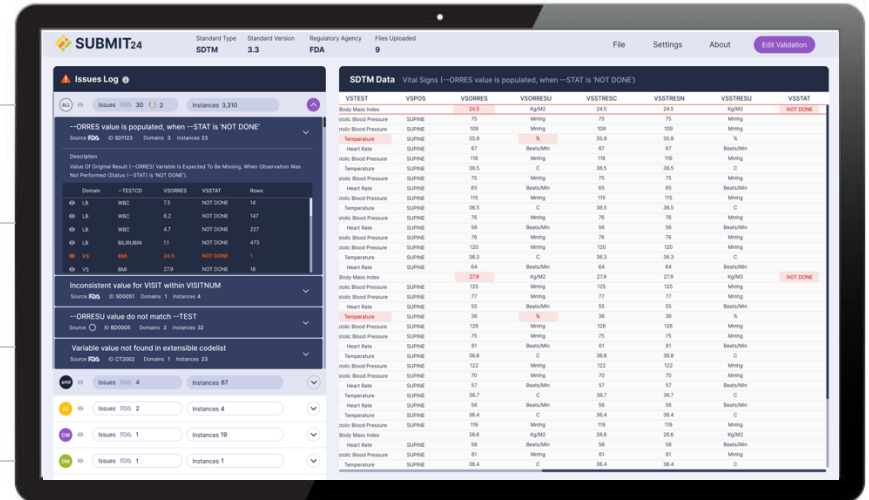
SUBMIT24

Standard Type SDTM
Standard Version 3.3
Regulatory Agency FDA
Files Uploaded 9

File
Settings
About
Edit Validation

Issues Log

ALL
Issues FDA 30 2
Instances 3,310

--ORRES value is populated, when --STAT is 'NOT DONE'
Source FDA ID SD1123 Domains 3 Instances 23

Description
Value Of Original Result (--ORRES) Variable Is Expected To Be Missing, When Observation Was Not Performed (Status (--STAT) Is 'NOT DONE').

| Domain | --TESTCD | VSORRES | VSSTAT | Rows |
|---|---|---|---|---|
| LB | WBC | 7.3 | NOT DONE | 14 |
| LB | WBC | 6.2 | NOT DONE | 147 |
| LB | WBC | 4.7 | NOT DONE | 227 |
| LB | BILIRUBIN | 1.1 | NOT DONE | 473 |
| VS | BMI | 24.5 | NOT DONE | 1 |
| VS | BMI | 27.9 | NOT DONE | 16 |

Inconsistent value for VISIT within VISITNUM
Source FDA ID SD0051 Domains 1 Instances 4

--ORRESU value do not match --TEST
Source ID BD0005 Domains 2 Instances 32

Variable value not found in extensible codelist
Source FDA ID CT2002 Domains 1 Instances 23

Issues FDA 4
Instances 67

AE
Issues FDA 2
Instances 4

CM
Issues FDA 1
Instances 19

DM
Issues FDA 1
Instances 1

SDTM Data Vital Signs (--ORRES value is populated, when --STAT is 'NOT DONE')

| VSTEST | VSPOS | VSORRES | VSORRESU | VSSTRESC | VSSTRESN | VSSTRESU | VSSTAT |
|---|---|---|---|---|---|---|---|
| Body Mass Index | | 24.5 | Kg/M2 | 24.5 | 24.5 | Kg/M2 | NOT DONE |
| stolic Blood Pressure | SUPINE | 75 | Mmhg | 75 | 75 | Mmhg | |
| stolic Blood Pressure | SUPINE | 109 | Mmhg | 109 | 109 | Mmhg | |
| Temperature | SUPINE | 35.9 | % | 35.9 | 35.9 | % | |
| Heart Rate | SUPINE | 67 | Beats/Min | 67 | 67 | Beats/Min | |
| stolic Blood Pressure | SUPINE | 116 | Mmhg | 116 | 116 | Mmhg | |
| Temperature | SUPINE | 36.5 | C | 36.5 | 36.5 | C | |
| stolic Blood Pressure | SUPINE | 75 | Mmhg | 75 | 75 | Mmhg | |
| Heart Rate | SUPINE | 65 | Beats/Min | 65 | 65 | Beats/Min | |
| stolic Blood Pressure | SUPINE | 115 | Mmhg | 115 | 115 | Mmhg | |
| Temperature | SUPINE | 36.5 | C | 36.5 | 36.5 | C | |
| stolic Blood Pressure | SUPINE | 76 | Mmhg | 76 | 76 | Mmhg | |
| Heart Rate | SUPINE | 56 | Beats/Min | 56 | 56 | Beats/Min | |
| stolic Blood Pressure | SUPINE | 76 | Mmhg | 76 | 76 | Mmhg | |
| stolic Blood Pressure | SUPINE | 120 | Mmhg | 120 | 120 | Mmhg | |
| Temperature | SUPINE | 36.3 | C | 36.3 | 36.3 | C | |
| Heart Rate | SUPINE | 64 | Beats/Min | 64 | 64 | Beats/Min | |
| Body Mass Index | | 27.9 | Kg/M2 | 27.9 | 27.9 | Kg/M2 | NOT DONE |
| stolic Blood Pressure | SUPINE | 125 | Mmhg | 125 | 125 | Mmhg | |
| stolic Blood Pressure | SUPINE | 77 | Mmhg | 77 | 77 | Mmhg | |
| Heart Rate | SUPINE | 55 | Beats/Min | 55 | 55 | Beats/Min | |
| Temperature | SUPINE | 36 | % | 36 | 36 | % | |
| stolic Blood Pressure | SUPINE | 126 | Mmhg | 126 | 126 | Mmhg | |
| stolic Blood Pressure | SUPINE | 75 | Mmhg | 75 | 75 | Mmhg | |
| Heart Rate | SUPINE | 61 | Beats/Min | 61 | 61 | Beats/Min | |
| Temperature | SUPINE | 36.6 | C | 36.6 | 36.6 | C | |
| stolic Blood Pressure | SUPINE | 122 | Mmhg | 122 | 122 | Mmhg | |
| stolic Blood Pressure | SUPINE | 70 | Mmhg | 70 | 70 | Mmhg | |
| Heart Rate | SUPINE | 57 | Beats/Min | 57 | 57 | Beats/Min | |
| Temperature | SUPINE | 36.7 | C | 36.7 | 36.7 | C | |
| Heart Rate | SUPINE | 56 | Beats/Min | 56 | 56 | Beats/Min | |
| Temperature | SUPINE | 36.4 | C | 36.4 | 36.4 | C | |
| stolic Blood Pressure | SUPINE | 119 | Mmhg | 119 | 119 | Mmhg | |
| Body Mass Index | SUPINE | 26.6 | Kg/M2 | 26.6 | 26.6 | Kg/M2 | |
| Heart Rate | SUPINE | 58 | Beats/Min | 58 | 58 | Beats/Min | |
| Heart Rate | SUPINE | 61 | Beats/Min | 61 | 61 | Beats/Min | |
| Temperature | SUPINE | 36.4 | C | 36.4 | 36.4 | C | |